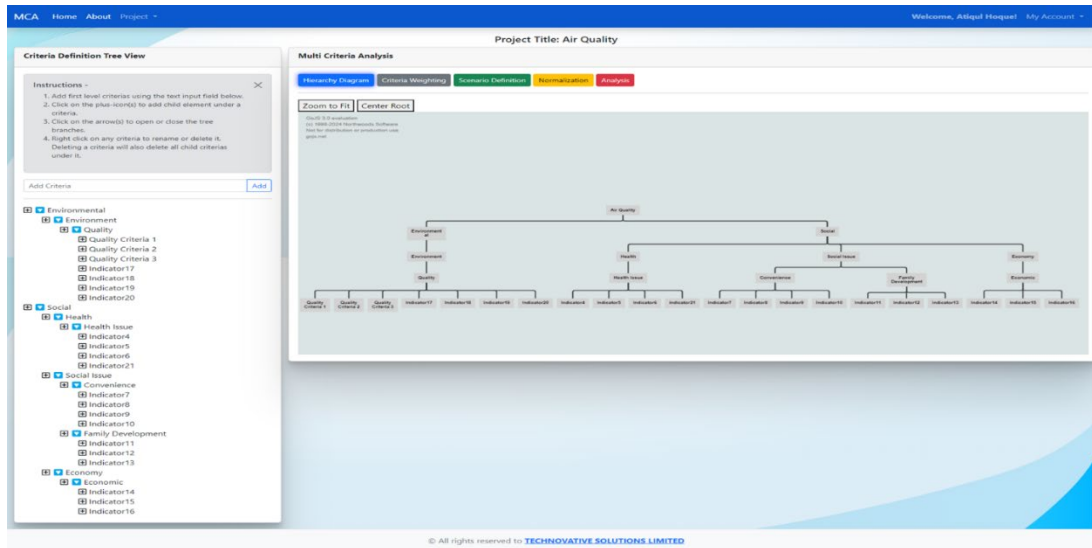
MCA Home About Project

Welcome, Atiqul Hoque! My Account

Project Title: Air Quality

Criteria Definition Tree View

Instructions -

1. Add first level criterias using the text input field below.
2. Click on the plus-icon(s) to add child element under a criteria.
3. Click on the arrow(s) to open or close the tree branches.
4. Right click on any criteria to rename or delete it. Deleting a criteria will also delete all child criterias under it.

Add Criteria Add

Environmental
Environment
Quality
Quality Criteria 1
Quality Criteria 2
Quality Criteria 3
Indicator17
Indicator18
Indicator19
Indicator20
Social
Health
Health Issue
Indicator4
Indicator5
Indicator6
Indicator21
Social Issue
Convenience
Indicator7
Indicator8
Indicator9
Indicator10
Family Development
Indicator11
Indicator12
Indicator13
Economy
Economic
Indicator14
Indicator15
Indicator16

Multi Criteria Analysis

Hierarchy Diagram Criteria Weighting Scenario Definition Normalization Analysis

Zoom to Fit Center Root

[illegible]

Air Quality
Environment al
Social
Environment
Health
Social Issue
Economy
Quality
Health Issue
Convenience
Family Development
Economic
Quality Criteria 1 Quality Criteria 2 Quality Criteria 3 Indicator17 Indicator18 Indicator19 Indicator20 Indicator4 Indicator5 Indicator6 Indicator21 Indicator7 Indicator8 Indicator9 Indicator10 Indicator11 Indicator12 Indicator13 Indicator14 Indicator15 Indicator16

© All rights reserved to TECHNOVATIVE SOLUTIONS LIMITED